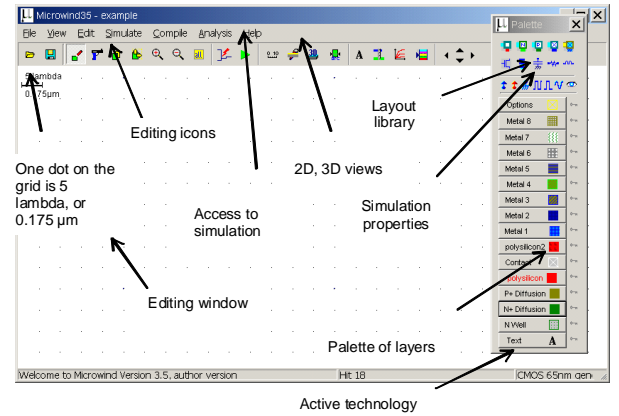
Microwind35 - example

File View Edit Simulate Compile Analysis Help

5 lambda
0.175µm

Palette

Options
Metal 8
Metal 7
Metal 6
Metal 5
Metal 4
Metal 3
Metal 2
Metal 1
polysilicon2
Contact
polysilicon
P+ Diffusion
N+ Diffusion
N Well
Text A

Editing icons

One dot on the grid is 5 lambda, or 0.175 µm

2D, 3D views

Layout library

Access to simulation

Simulation properties

Editing window

Palette of layers

Welcome to Microwind Version 3.5, author version
Hit 18
CMOS 65nm gen

Active technology